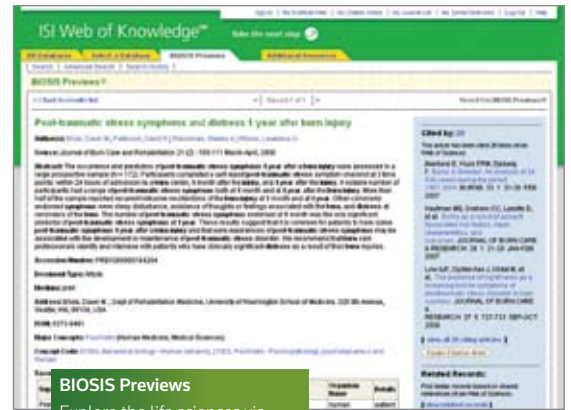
ISI Web of Knowledge℠

Take the next step

All Databases | Select a Database | BIOSIS Previews | Additional Resources

Search | Advanced Search | Search History

BIOSIS Previews®

<< Back to results list | Record 1 of 1 | Record from BIOSIS Previews®

Post-traumatic stress symptoms and distress 1 year after burn injury

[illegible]

Cited by: 28

Related Records:

BIOSIS Previews

Explore the life sciences via